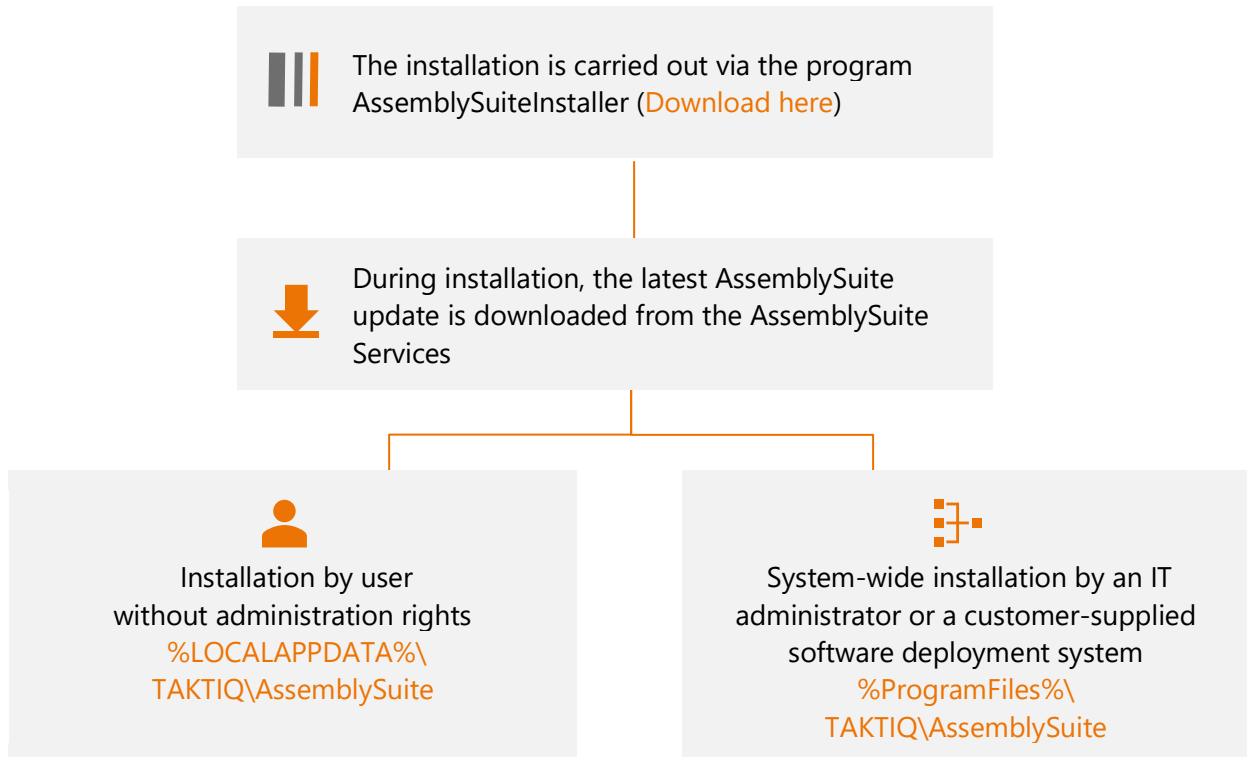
The installation is carried out via the program AssemblySuiteInstaller (Download here)

During installation, the latest AssemblySuite update is downloaded from the AssemblySuite Services

Installation by user without administration rights
%LOCALAPPDATA%\ TAKTIQ\AssemblySuite

System-wide installation by an IT administrator or a customer-supplied software deployment system
%ProgramFiles%\ TAKTIQ\AssemblySuite